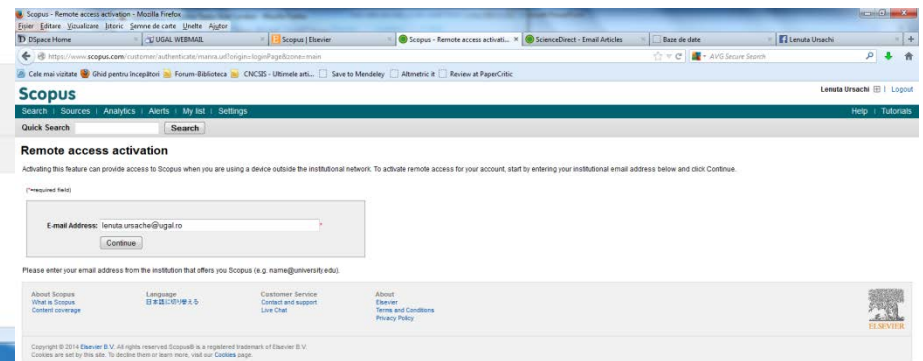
Scopus - Remote access activation - Mozilla Firefox
Fișier Editare Vizualizare Istoric Semne de carte Unelte Ajutor
DSpace Home | UGAL WEBMAIL | Scopus | Elsevier | Scopus - Remote access activati... | ScienceDirect - Email Articles | Baze de date | Lenuta Unsachi
https://www.scopus.com/customer/authenticate/manra.url?origin=loginPage&zone=main
AVG Secure Search
Cele mai vizitate | Ghid pentru începători | Forum-Biblioteca | CNCSIS - Ultimele arti... | Save to Mendeley | Altmetric it | Review at PaperCritic

Scopus
Lenuta Ursachi | Logout
Search | Sources | Analytics | Alerts | My list | Settings
Help | Tutorials
Quick Search
Search

Remote access activation
Activating this feature can provide access to Scopus when you are using a device outside the institutional network. To activate remote access for your account, start by entering your institutional email address below and click Continue.

(*=required field)

E-mail Address: lenuta.ursache@ugal.ro *
Continue

Please enter your email address from the institution that offers you Scopus (e.g. name@university.edu).

About Scopus
What is Scopus
Content coverage

Language
日本語に切り替える

Customer Service
Contact and support
Live Chat

About
Elsevier
Terms and Conditions
Privacy Policy

ELSEVIER

Copyright © 2014 Elsevier B.V. All rights reserved. Scopus® is a registered trademark of Elsevier B.V.
Cookies are set by this site. To decline them or learn more, visit our Cookies page.